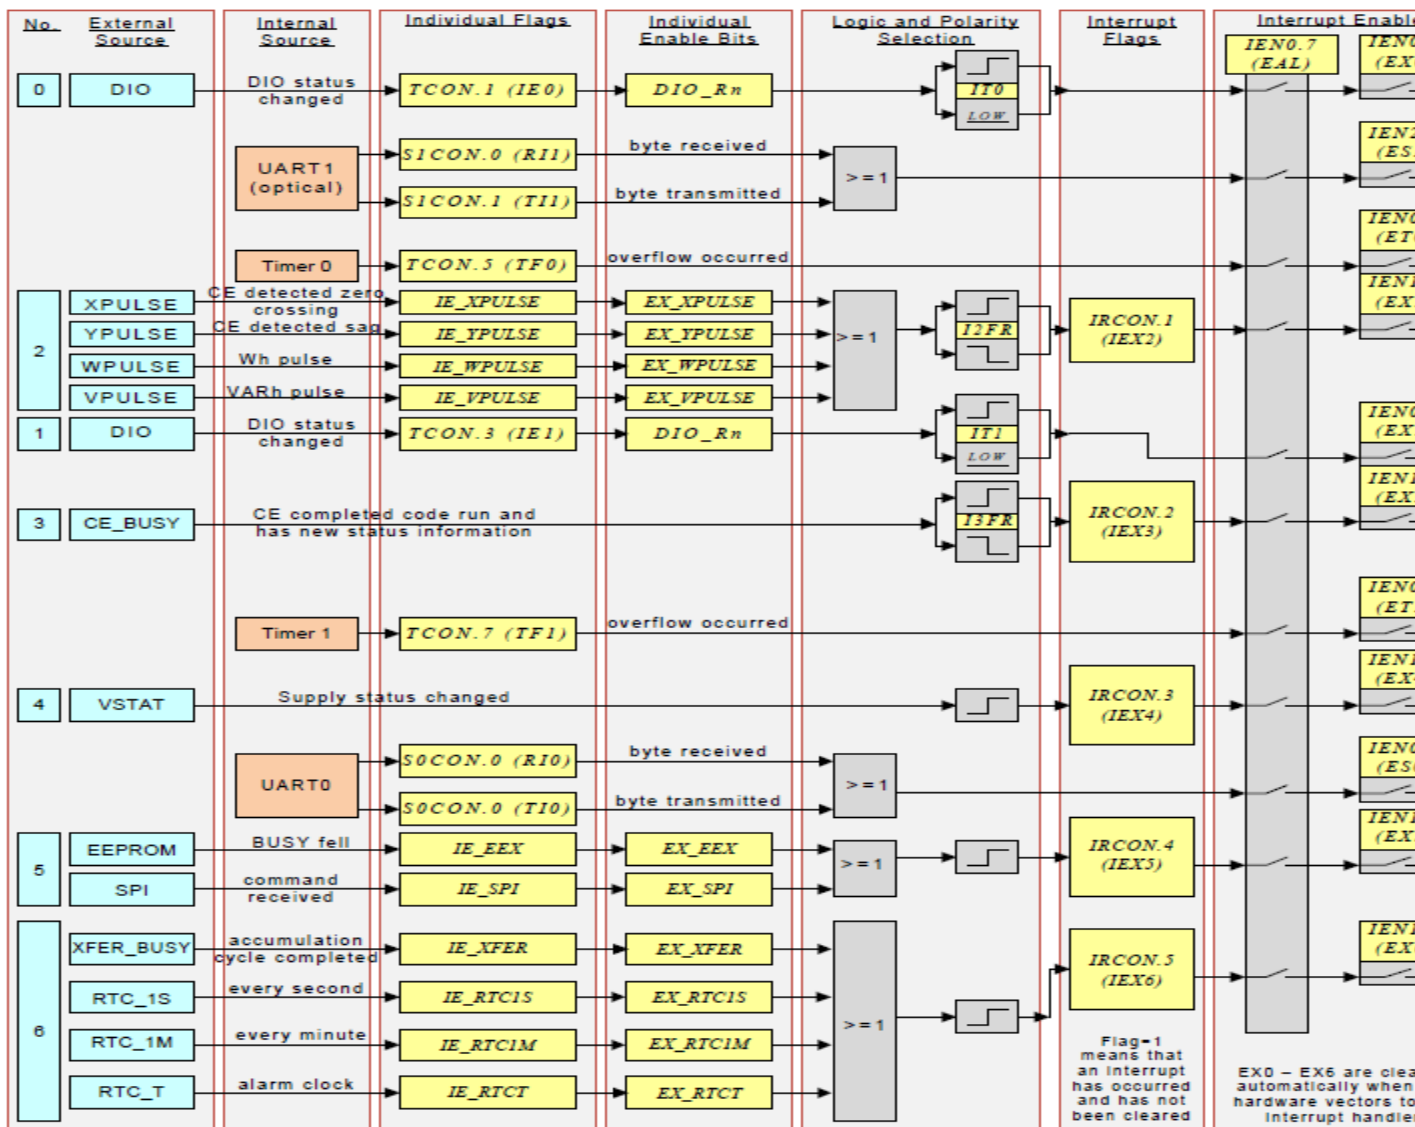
No. External Source | Internal Source | Individual Flags | Individual Enable Bits | Logic and Polarity Selection | Interrupt Flags | Interrupt Enable

0 DIO DIO status changed TCON.1 (IE0) DIO_Rn IT0 LOW IEN0.7 (EAL) IEN0 (EX

UART1 (optical) S1CON.0 (RI1) byte received >=1 IEN2 (ES
S1CON.1 (TI1) byte transmitted

Timer 0 TCON.5 (TF0) overflow occurred IEN0 (ET

2 XPULSE CE detected zero crossing IE_XPULSE EX_XPULSE IEN1 (EX
YPULSE CE detected sag IE_YPULSE EX_YPULSE >=1 I2FR IRCON.1 (IEX2)
WPULSE Wh pulse IE_WPULSE EX_WPULSE
VPULSE VARh pulse IE_VPULSE EX_VPULSE

1 DIO DIO status changed TCON.3 (IE1) DIO_Rn IT1 LOW IEN0 (EX

3 CE_BUSY CE completed code run and has new status information I3FR IRCON.2 (IEX3) IEN1 (EX

Timer 1 TCON.7 (TF1) overflow occurred IEN0 (ET

4 VSTAT Supply status changed IRCON.3 (IEX4) IEN1 (EX

UART0 S0CON.0 (RI0) byte received >=1 IEN0 (ES
S0CON.0 (TI0) byte transmitted

5 EEPROM BUSY fell IE_EEX EX_EEX >=1 IRCON.4 (IEX5) IEN1 (EX
SPI command received IE_SPI EX_SPI

6 XFER_BUSY accumulation cycle completed IE_XFER EX_XFER IRCON.5 (IEX6) IEN1 (EX
RTC_1S every second IE_RTC1S EX_RTC1S
RTC_1M every minute IE_RTC1M EX_RTC1M >=1
RTC_T alarm clock IE_RTCT EX_RTCT

Flag=1 means that an interrupt has occurred and has not been cleared

EX0 – EX6 are clea automatically when hardware vectors to interrupt handle